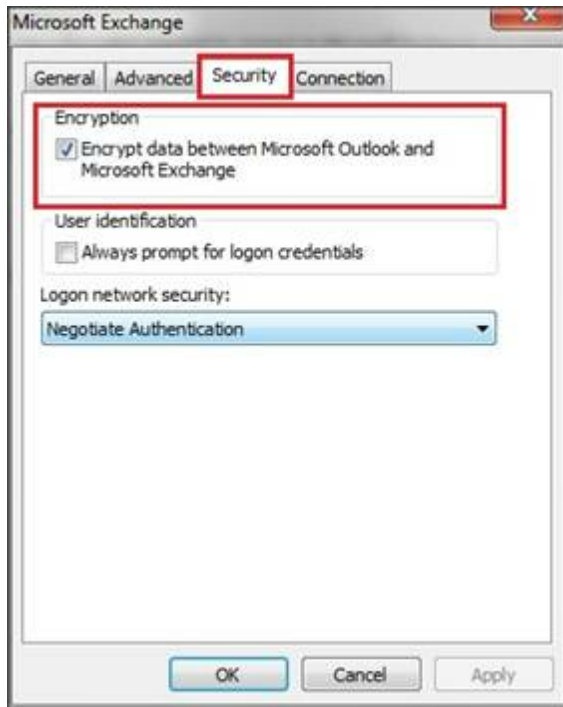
Microsoft Exchange

General | Advanced | Security | Connection

Encryption

Encrypt data between Microsoft Outlook and Microsoft Exchange

User identification

Always prompt for logon credentials

Logon network security:

Negotiate Authentication

OK | Cancel | Apply